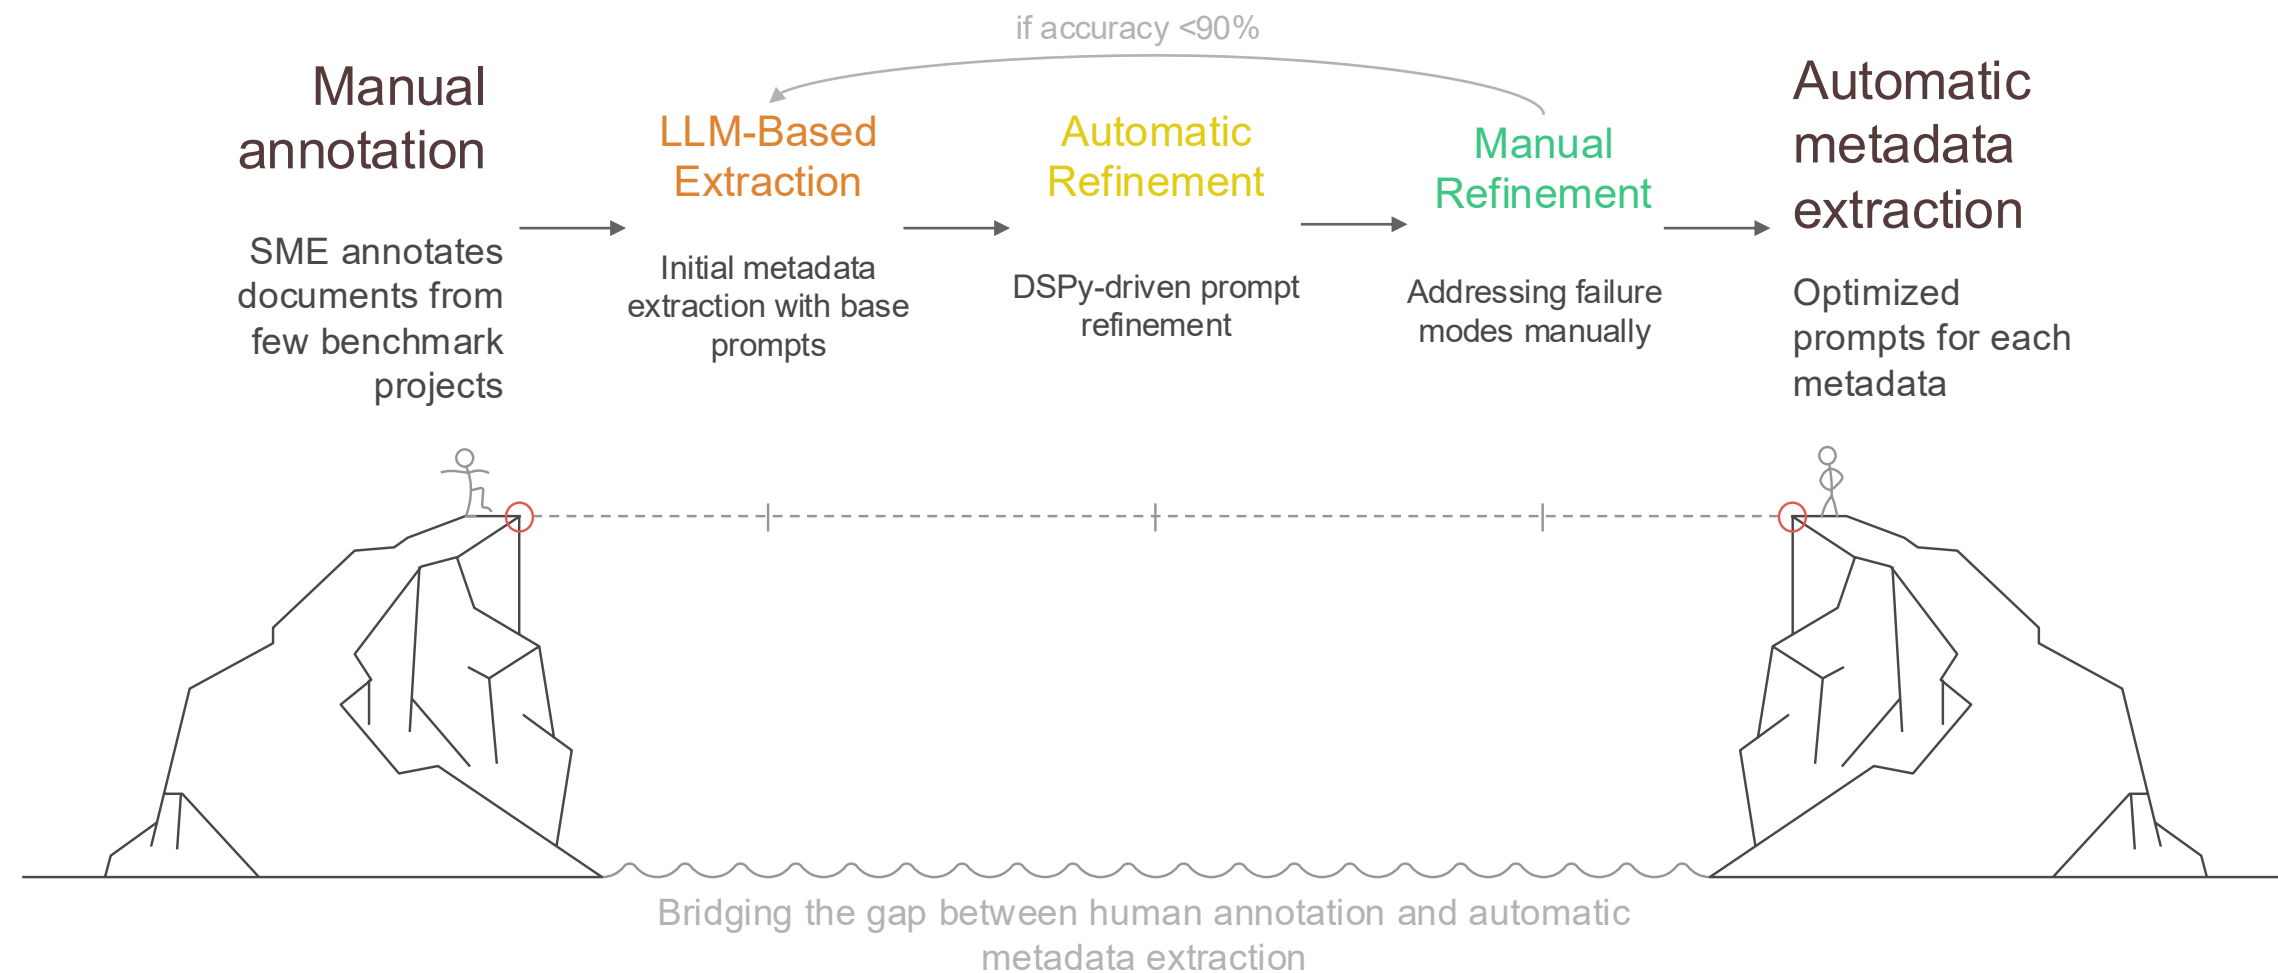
if accuracy <90%

Manual annotation

SME annotates documents from few benchmark projects

LLM-Based Extraction

Initial metadata extraction with base prompts

Automatic Refinement

DSPy-driven prompt refinement

Manual Refinement

Addressing failure modes manually

Automatic metadata extraction

Optimized prompts for each metadata

Bridging the gap between human annotation and automatic metadata extraction